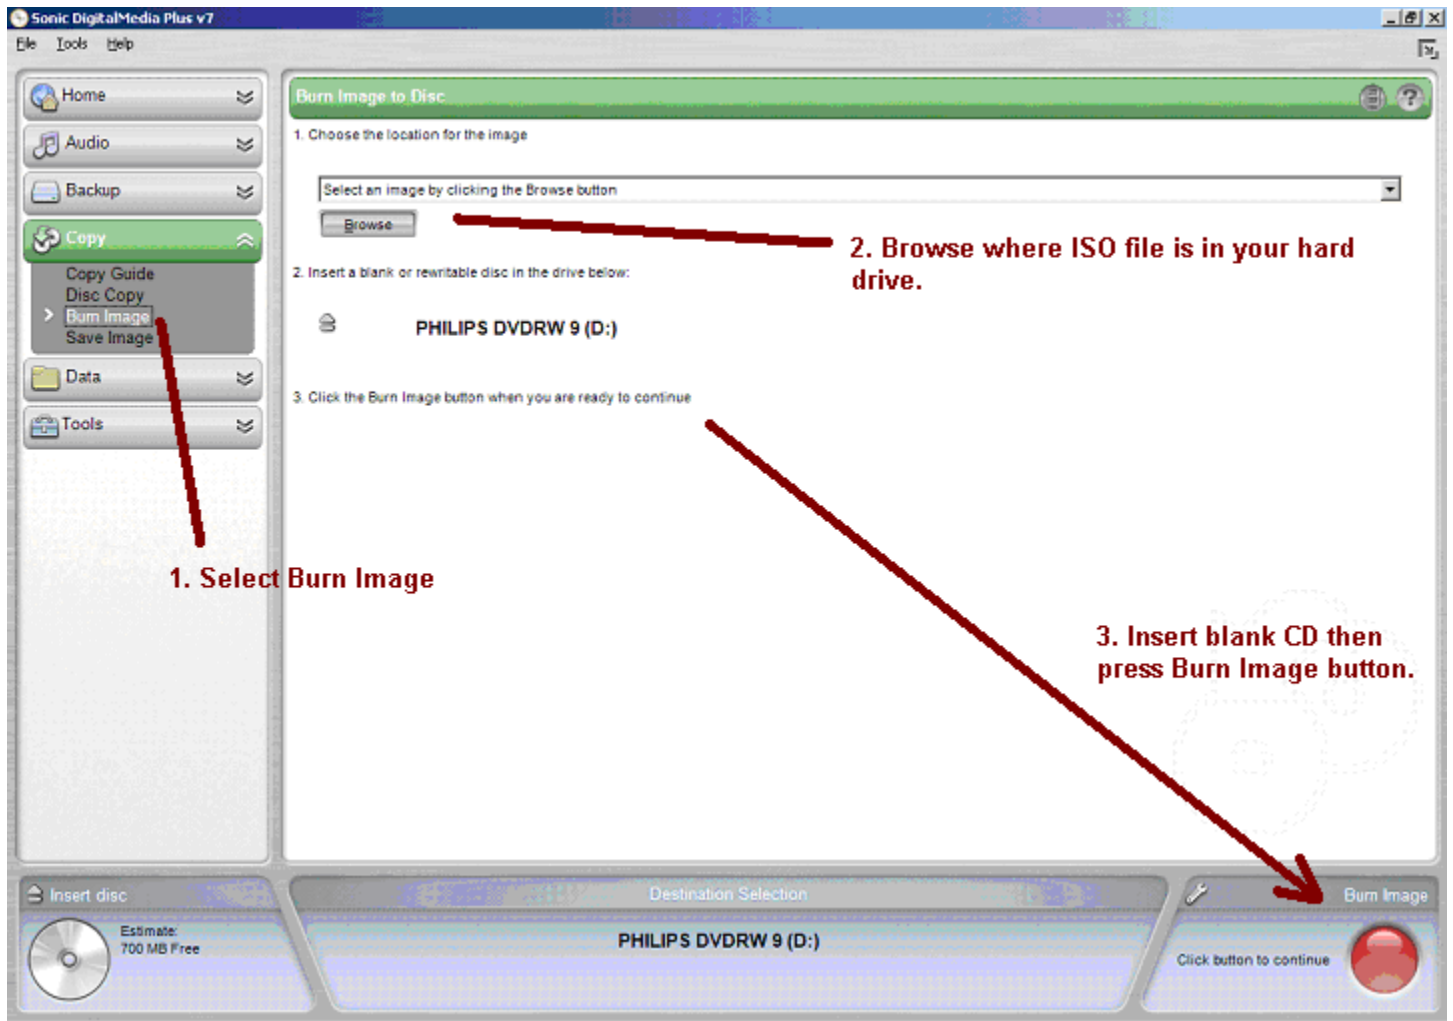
Sonic DigitalMedia Plus v7

File Tools Help

Home
Audio
Backup
Copy
Copy Guide
Disc Copy
Burn Image
Save Image
Data
Tools

Burn Image to Disc

1. Choose the location for the image

Select an image by clicking the Browse button

Browse

2. Browse where ISO file is in your hard drive.

2. Insert a blank or rewritable disc in the drive below:

PHILIPS DVDRW 9 (D:)

3. Click the Burn Image button when you are ready to continue

1. Select Burn Image

3. Insert blank CD then press Burn Image button.

Insert disc

Estimate:
700 MB Free

Destination Selection

PHILIPS DVDRW 9 (D:)

Burn Image

Click button to continue